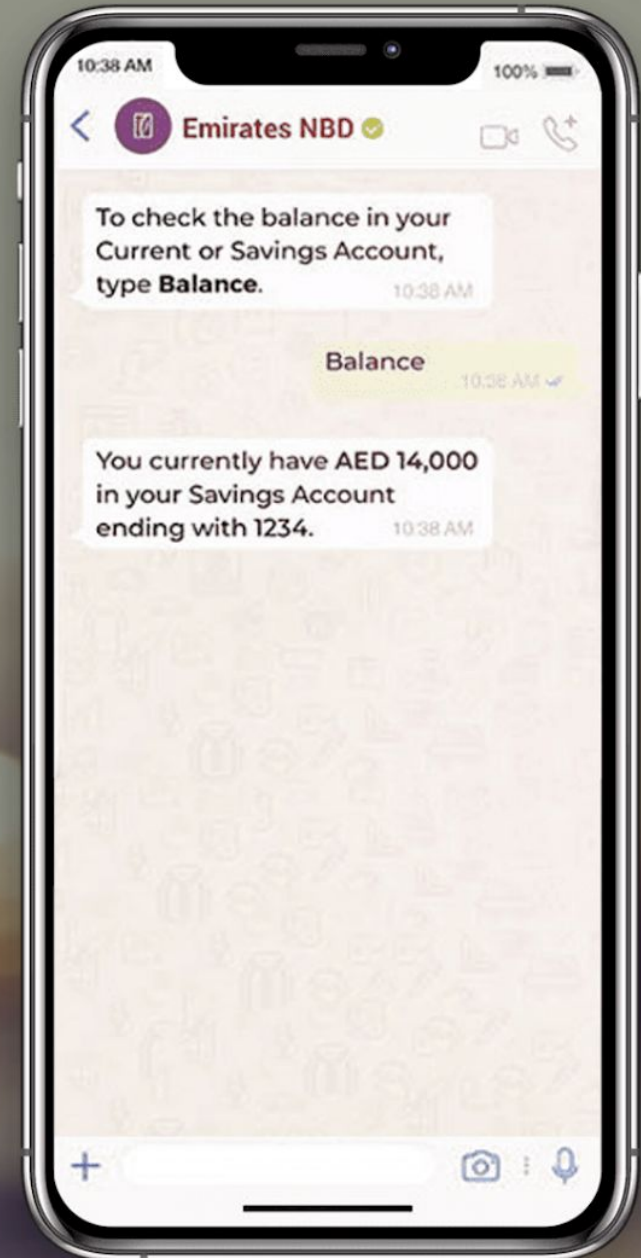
10:38 AM

100%

Emirates NBD

To check the balance in your Current or Savings Account, type **Balance**.

10:38 AM

Balance

10:38 AM

You currently have **AED 14,000** in your Savings Account ending with 1234.

10:38 AM